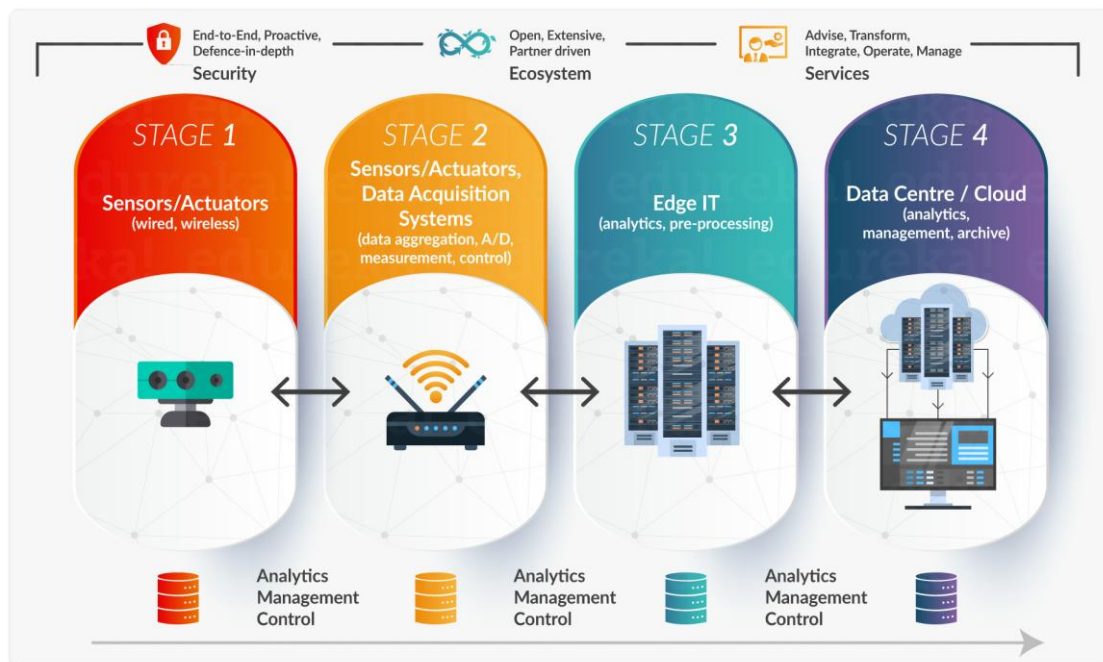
End-to-End, Proactive, Defence-in-depth
Security

Open, Extensive, Partner driven
Ecosystem

Advise, Transform, Integrate, Operate, Manage
Services

STAGE 1
Sensors/Actuators
(wired, wireless)

STAGE 2
Sensors/Actuators, Data Acquisition Systems
(data aggregation, A/D, measurement, control)

STAGE 3
Edge IT
(analytics, pre-processing)

STAGE 4
Data Centre / Cloud
(analytics, management, archive)

Analytics
Management
Control

Analytics
Management
Control

Analytics
Management
Control